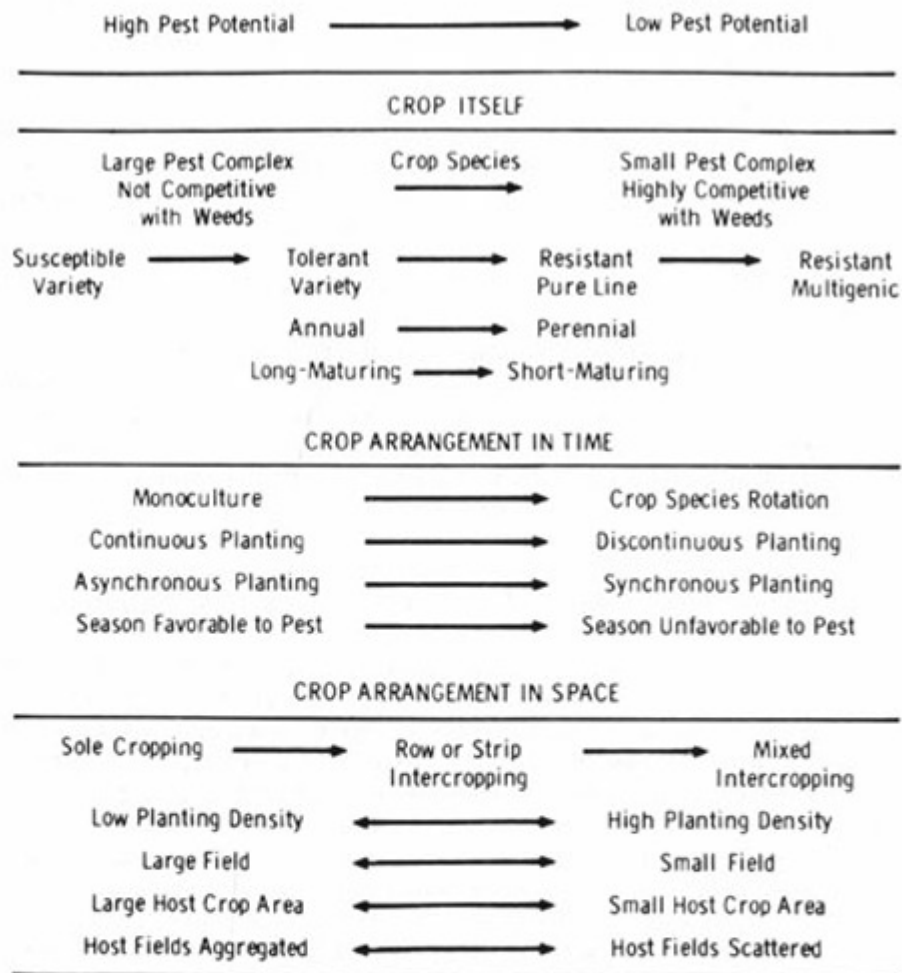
High Pest Potential → Low Pest Potential

CROP ITSELF

Large Pest Complex Not Competitive with Weeds → Crop Species → Small Pest Complex Highly Competitive with Weeds

Susceptible Variety → Tolerant Variety → Resistant Pure Line → Resistant Multigenic

Annual → Perennial

Long-Maturing → Short-Maturing

CROP ARRANGEMENT IN TIME

Monoculture → Crop Species Rotation

Continuous Planting → Discontinuous Planting

Asynchronous Planting → Synchronous Planting

Season Favorable to Pest → Season Unfavorable to Pest

CROP ARRANGEMENT IN SPACE

Sole Cropping → Row or Strip Intercropping → Mixed Intercropping

Low Planting Density ↔ High Planting Density

Large Field ↔ Small Field

Large Host Crop Area ↔ Small Host Crop Area

Host Fields Aggregated ↔ Host Fields Scattered